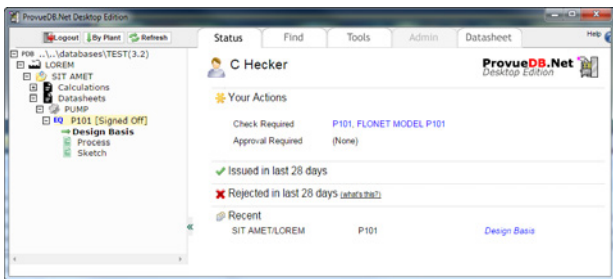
ProvueDB.Net Desktop Edition

Logout | By Plant | Refresh

Status | Find | Tools | Admin | Datasheet | Help

PDB ..\..\databases\TEST(3.2)
LOREM
SIT AMET
Calculations
Datasheets
PUMP
EQ P101 [Signed Off]
Design Basis
Process
Sketch

C Hecker

ProvueDB.Net
Desktop Edition

Your Actions

Check Required P101, FLONET MODEL P101
Approval Required (None)

Issued in last 28 days

Rejected in last 28 days (what's this?)

Recent

SIT AMET/LOREM P101 Design Basis